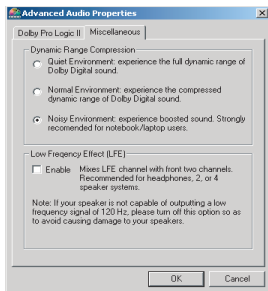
Advanced Audio Properties

Dolby Pro Logic II | Miscellaneous

Dynamic Range Compression

Quiet Environment: experience the full dynamic range of Dolby Digital sound.

Normal Environment: experience the compressed dynamic range of Dolby Digital sound.

Noisy Environment: experience boosted sound. Strongly recomended for notebook/laptop users.

Low Freqency Effect (LFE)

Enable Mixes LFE channel with front two channels. Recommended for headphones, 2, or 4 speaker systems.

Note: If your speaker is not capable of outputting a low frequency signal of 120 Hz, please turn off this option so as to avoid causing damage to your speakers.

OK Cancel